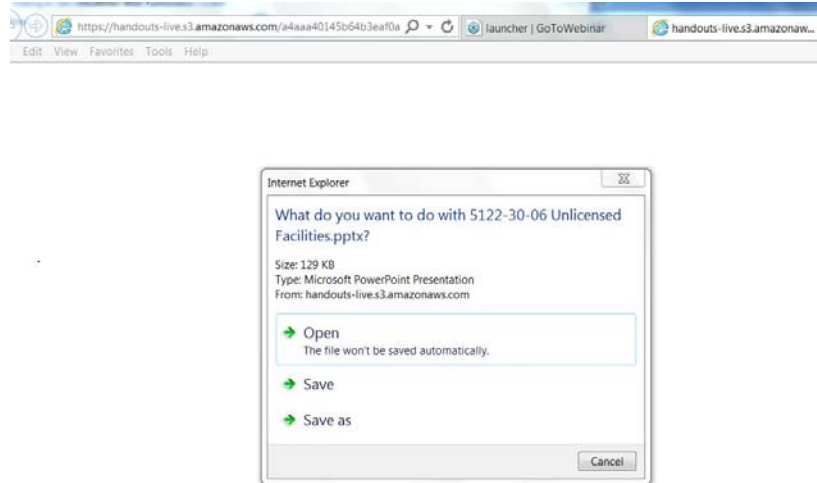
https://handouts-live.s3.amazonaws.com/a4aaa40145b64b3eaf0a

launcher | GoToWebinar

handouts-live.s3.amazonaw...

Edit View Favorites Tools Help

Internet Explorer

What do you want to do with 5122-30-06 Unlicensed Facilities.pptx?

Size: 129 KB
Type: Microsoft PowerPoint Presentation
From: handouts-live.s3.amazonaws.com

Open
The file won't be saved automatically.

Save

Save as

Cancel